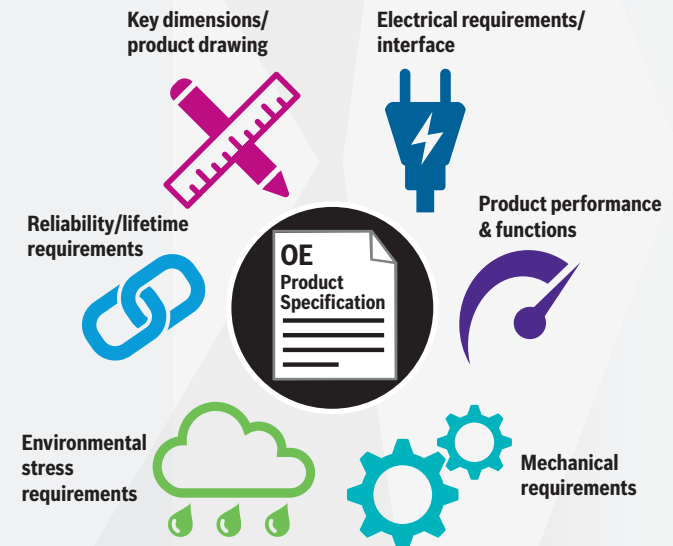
Key dimensions/ product drawing

Electrical requirements/ interface

Reliability/lifetime requirements

OE
Product
Specification

Product performance & functions

Environmental stress requirements

Mechanical requirements